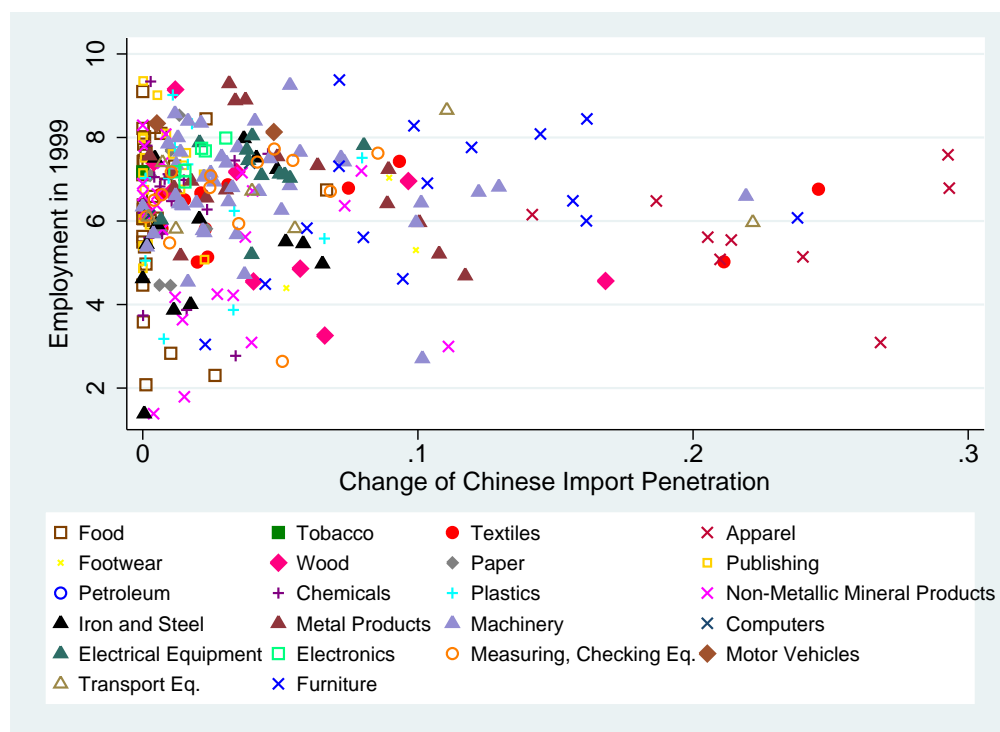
Employment in 1999

10
8
6
4
2

0
.1
.2
.3

Change of Chinese Import Penetration

Food
Tobacco
Textiles
Apparel
Footwear
Wood
Paper
Publishing
Petroleum
Chemicals
Plastics
Non-Metallic Mineral Products
Iron and Steel
Metal Products
Machinery
Computers
Electrical Equipment
Electronics
Measuring, Checking Eq.
Motor Vehicles
Transport Eq.
Furniture